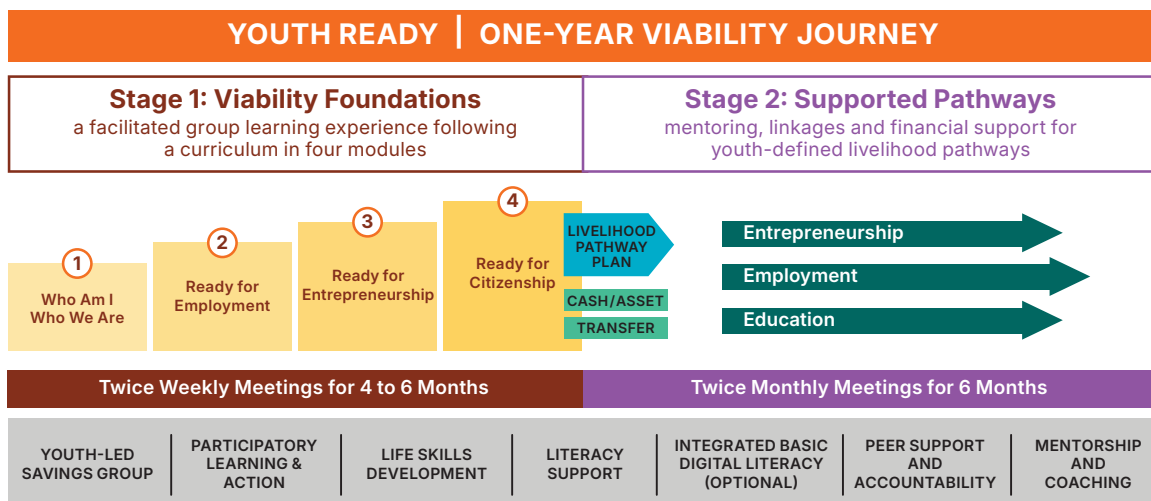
YOUTH READY | ONE-YEAR VIABILITY JOURNEY

Stage 1: Viability Foundations
a facilitated group learning experience following a curriculum in four modules

Stage 2: Supported Pathways
mentoring, linkages and financial support for youth-defined livelihood pathways

1
Who Am I
Who We Are

2
Ready for Employment

3
Ready for Entrepreneurship

4
Ready for Citizenship

LIVELIHOOD PATHWAY PLAN

CASH/ASSET
TRANSFER

Entrepreneurship
Employment
Education

Twice Weekly Meetings for 4 to 6 Months

Twice Monthly Meetings for 6 Months

| YOUTH-LED SAVINGS GROUP | PARTICIPATORY LEARNING & ACTION | LIFE SKILLS DEVELOPMENT | LITERACY SUPPORT | INTEGRATED BASIC DIGITAL LITERACY (OPTIONAL) | PEER SUPPORT AND ACCOUNTABILITY | MENTORSHIP AND COACHING |
|---|---|---|---|---|---|---|